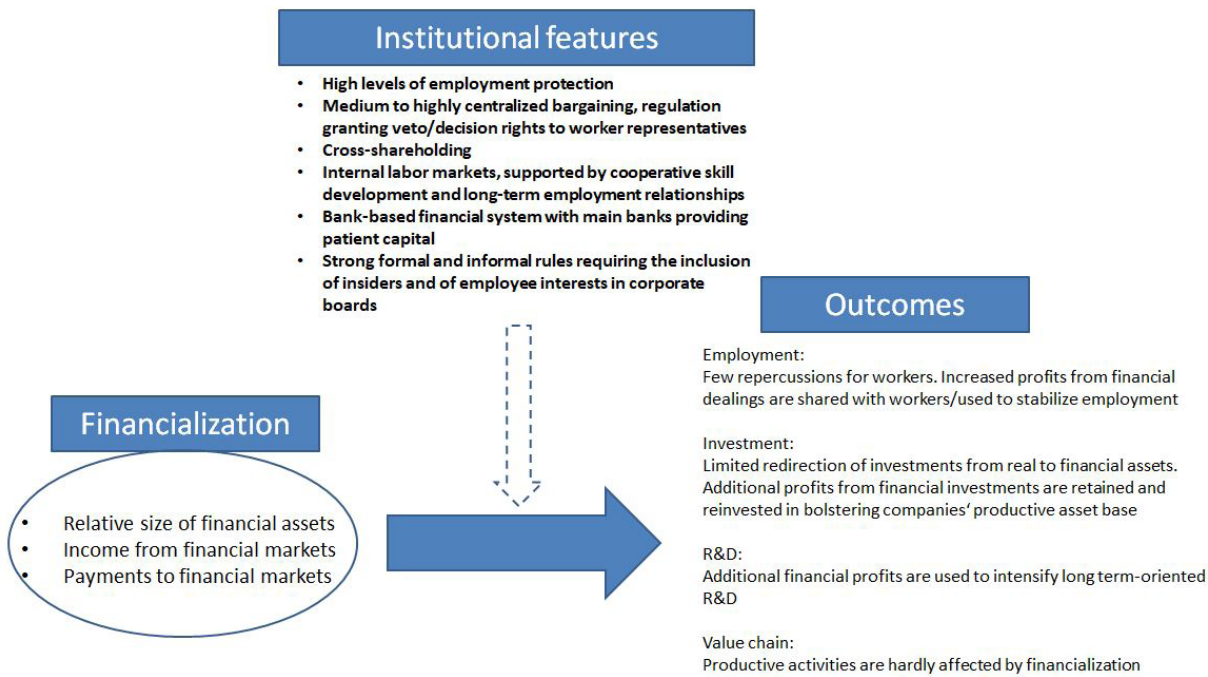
Institutional features

- High levels of employment protection
- Medium to highly centralized bargaining, regulation granting veto/decision rights to worker representatives
- Cross-shareholding
- Internal labor markets, supported by cooperative skill development and long-term employment relationships
- Bank-based financial system with main banks providing patient capital
- Strong formal and informal rules requiring the inclusion of insiders and of employee interests in corporate boards

Financialization

- Relative size of financial assets
- Income from financial markets
- Payments to financial markets

Outcomes

Employment:
Few repercussions for workers. Increased profits from financial dealings are shared with workers/used to stabilize employment

Investment:
Limited redirection of investments from real to financial assets. Additional profits from financial investments are retained and reinvested in bolstering companies' productive asset base

R&D:
Additional financial profits are used to intensify long term-oriented R&D

Value chain:
Productive activities are hardly affected by financialization